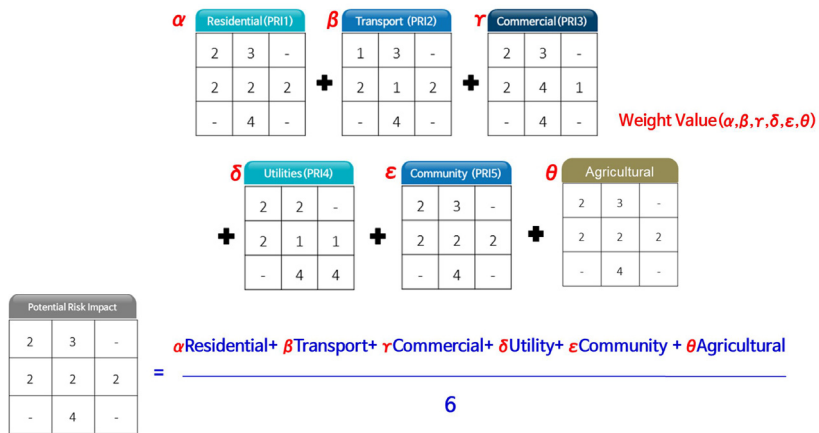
$\alpha$ Residential (PRI1)

| 2 | 3 | - |
|---|---|---|
| 2 | 2 | 2 |
| - | 4 | - |

+ $\beta$ Transport (PRI2)

| 1 | 3 | - |
|---|---|---|
| 2 | 1 | 2 |
| - | 4 | - |

+ $\gamma$ Commercial (PRI3)

| 2 | 3 | - |
|---|---|---|
| 2 | 4 | 1 |
| - | 4 | - |

Weight Value($\alpha,\beta,\gamma,\delta,\varepsilon,\theta$)

+ $\delta$ Utilities (PRI4)

| 2 | 2 | - |
|---|---|---|
| 2 | 1 | 1 |
| - | 4 | 4 |

+ $\varepsilon$ Community (PRI5)

| 2 | 3 | - |
|---|---|---|
| 2 | 2 | 2 |
| - | 4 | - |

+ $\theta$ Agricultural

| 2 | 3 | - |
|---|---|---|
| 2 | 2 | 2 |
| - | 4 | - |

Potential Risk Impact

| 2 | 3 | - |
|---|---|---|
| 2 | 2 | 2 |
| - | 4 | - |

$= \frac{\alpha\text{Residential} + \beta\text{Transport} + \gamma\text{Commercial} + \delta\text{Utility} + \varepsilon\text{Community} + \theta\text{Agricultural}}{6}$